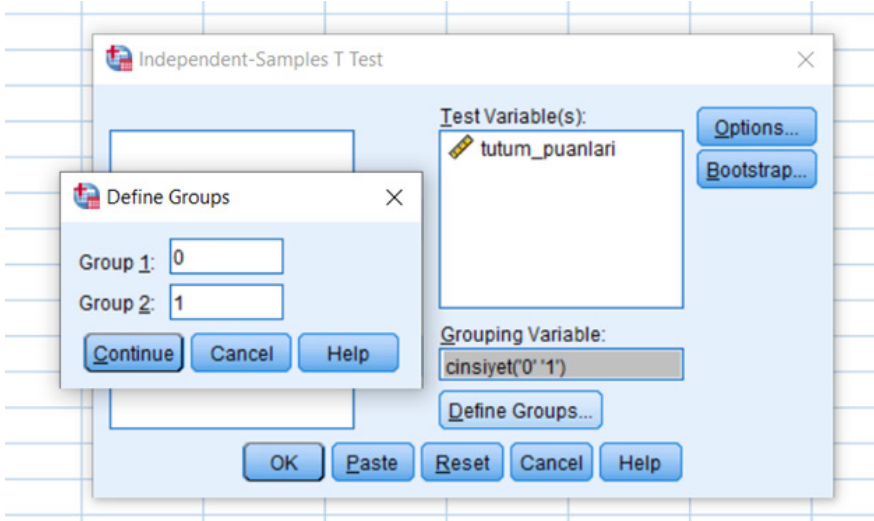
Independent-Samples T Test

Test Variable(s):
tutum_puanlari

Options...
Bootstrap...

Define Groups

Group 1: 0
Group 2: 1

Continue Cancel Help

Grouping Variable:
cinsiyet('0' '1')

Define Groups...

OK Paste Reset Cancel Help